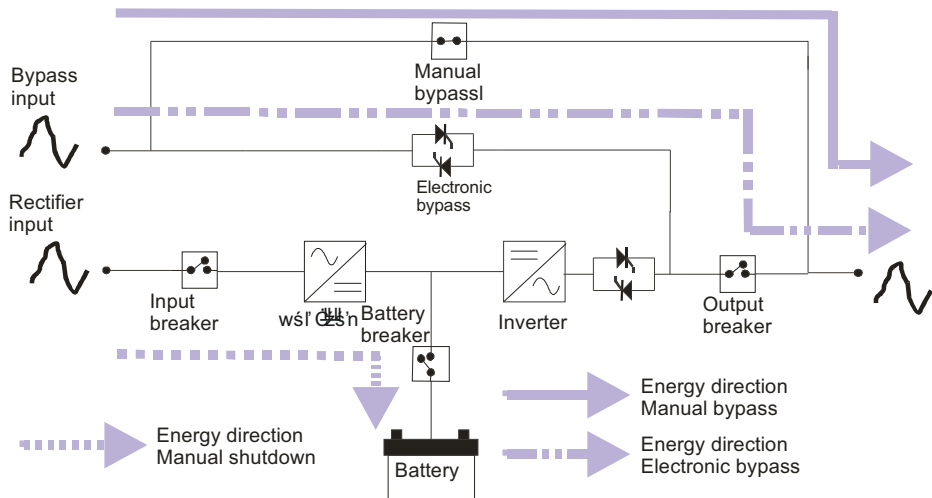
Bypass input

Manual bypassl

Electronic bypass

Rectifier input

Input breaker

wsl' Ɑzs'n

Battery breaker

Inverter

Output breaker

Energy direction Manual bypass

Energy direction Manual shutdown

Energy direction Electronic bypass

Battery